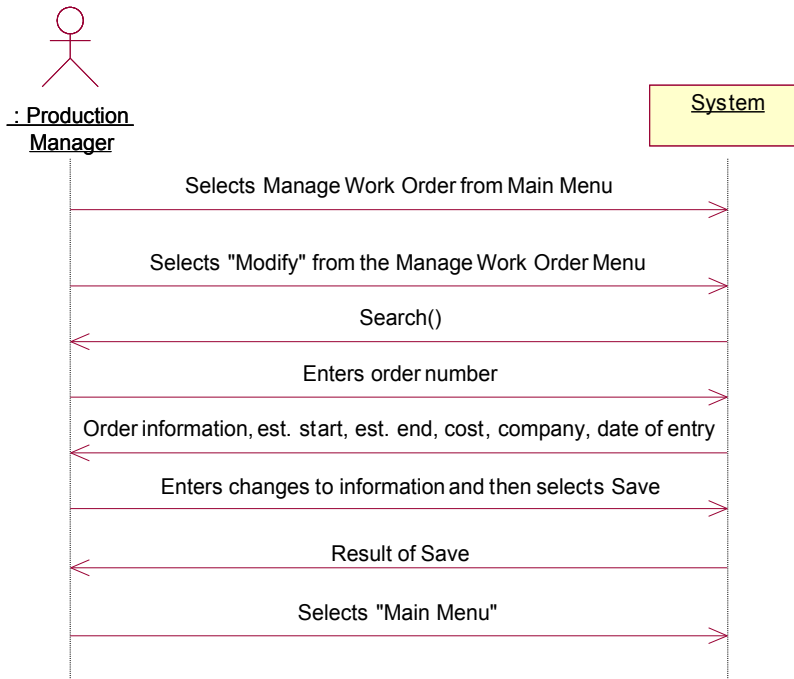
: Production Manager

System

Selects Manage Work Order from Main Menu

Selects "Modify" from the Manage Work Order Menu

Search()

Enters order number

Order information, est. start, est. end, cost, company, date of entry

Enters changes to information and then selects Save

Result of Save

Selects "Main Menu"